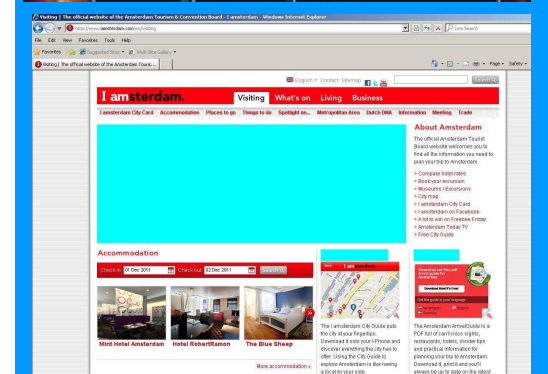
Visiting | The official website of the Amsterdam Tourist & Convention Board - I amsterdam - Windows Internet Explorer

http://www.iamsterdam.com/en/visiting

Live Search

File Edit View Favorites Tools Help

Favorites Suggested Sites Web Slice Gallery

Visiting | The official website of the Amsterdam Touris...

Page Safety

English Contact Sitemap

Search

I amsterdam.

Visiting What's on Living Business

I amsterdam City Card Accommodation Places to go Things to do Spotlight on... Metropolitan Area Dutch DNA Information Meeting Trade

About Amsterdam

The official Amsterdam Tourist Board website welcomes you to find all the information you need to plan your trip to Amsterdam.

> Compare hotel rates
> Book your excursion
> Museums / Excursions
> City map
> I amsterdam City Card
> I amsterdam on Facebook
> A lot to win on Freebie Friday
> Amsterdam Today TV
> Free City Guide

Accommodation

Check in 01 Dec 2011 Check out 02 Dec 2011 Search

Mint Hotel Amsterdam Hotel RobertRamon The Blue Sheep

More accommodation »

I amsterdam

The I amsterdam City Guide puts the city at your fingertips. Download it onto your I-Phone and discover everything the city has to offer. Using the City Guide to explore Amsterdam is like having a local by your side.

Download ArrivalGuide

The Amsterdam ArrivalGuide is a pdf full of can't-miss sights, restaurants, hotels, insider tips and practical information for planning your trip to Amsterdam. Download it, print it and you'll always be up to date on the latest